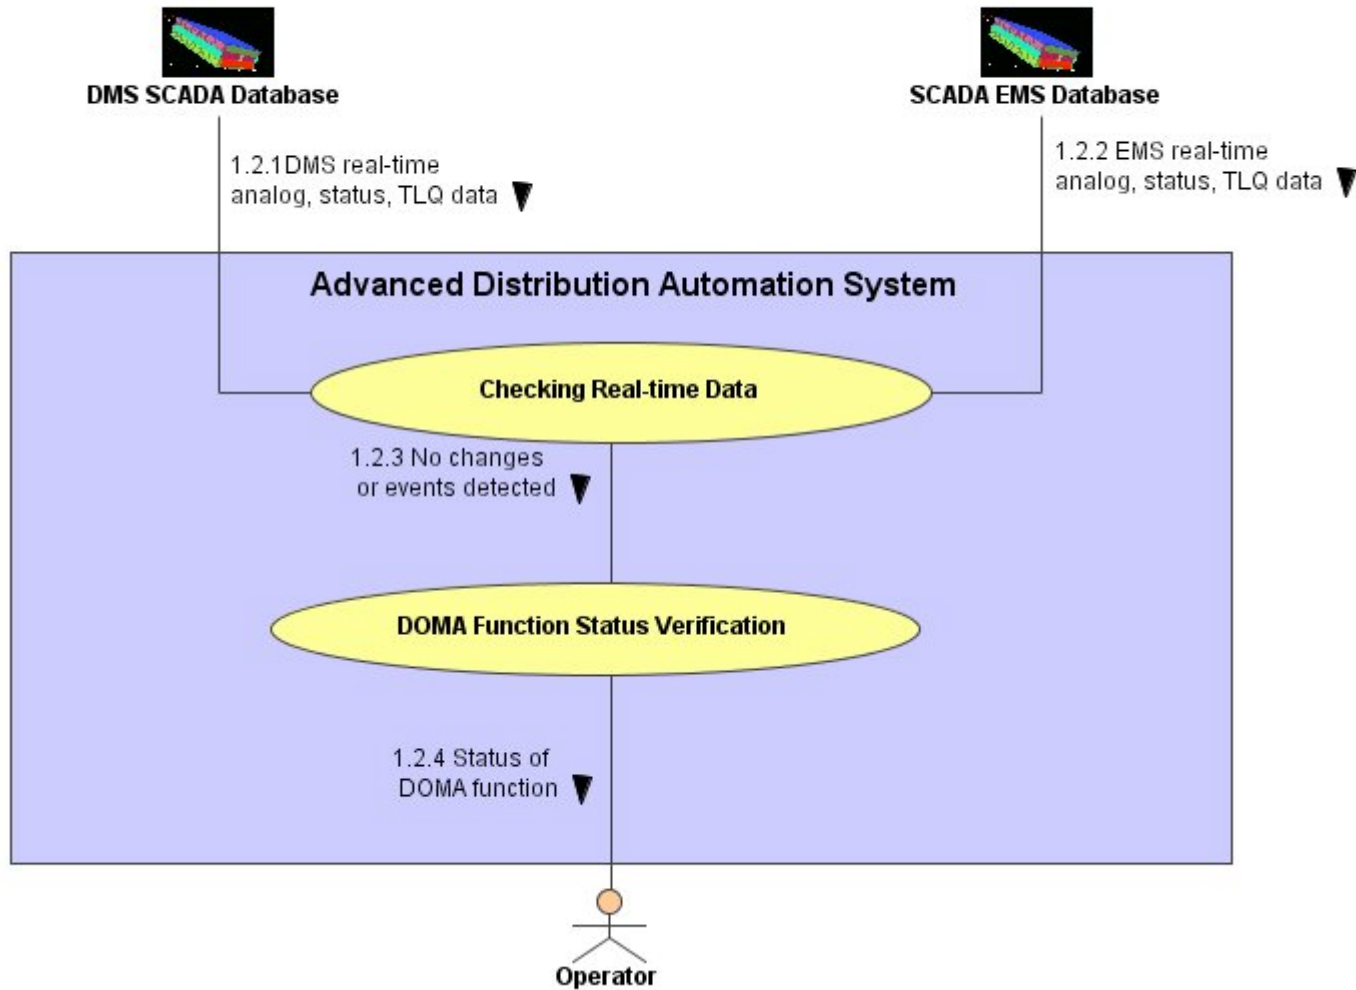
DMS SCADA Database

SCADA EMS Database

1.2.1DMS real-time analog, status, TLQ data

1.2.2 EMS real-time analog, status, TLQ data

Advanced Distribution Automation System

Checking Real-time Data

1.2.3 No changes or events detected

DOMA Function Status Verification

1.2.4 Status of DOMA function

Operator